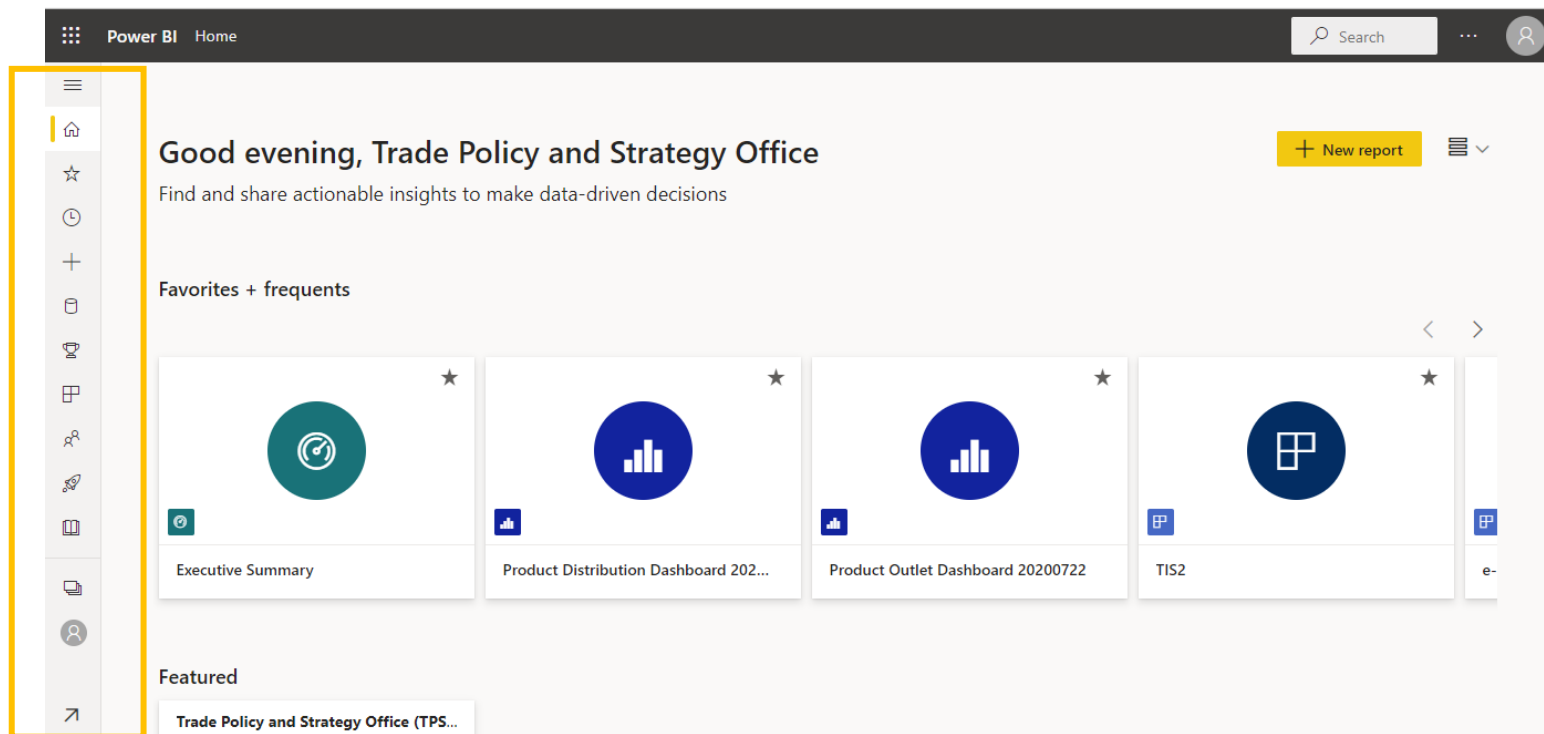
Power BI Home

Search

···

Good evening, Trade Policy and Strategy Office

Find and share actionable insights to make data-driven decisions

+ New report

Favorites + frequents

Executive Summary

Product Distribution Dashboard 202...

Product Outlet Dashboard 20200722

TIS2

e-

Featured

Trade Policy and Strategy Office (TPS...